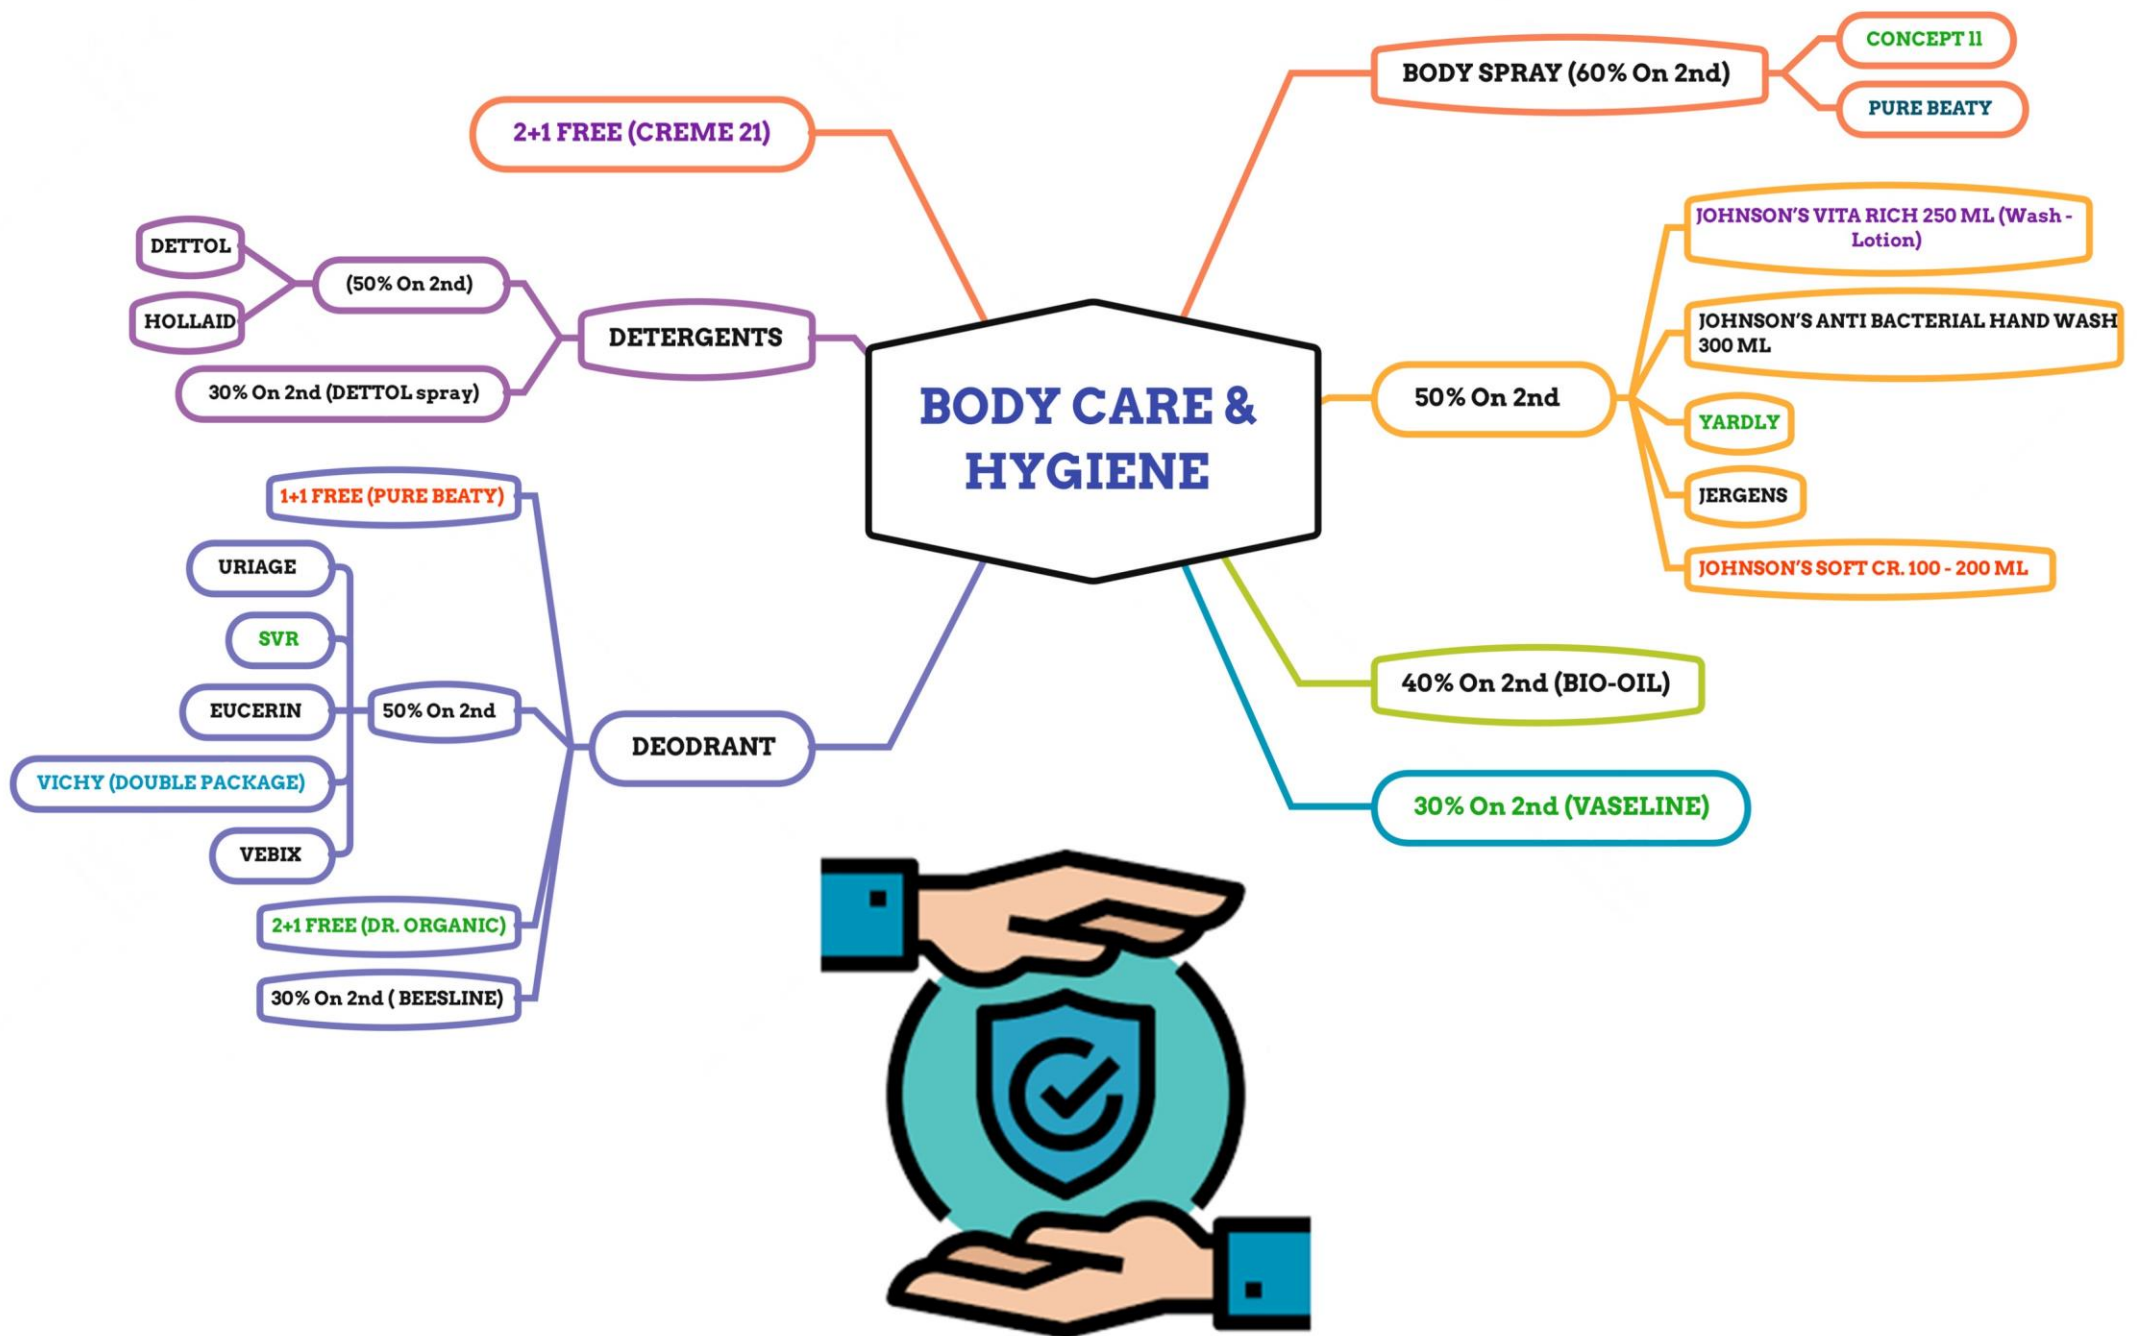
BODY CARE & HYGIENE

2+1 FREE (CREME 21)

BODY SPRAY (60% On 2nd)

CONCEPT 11

PURE BEATY

DETERGENTS

(50% On 2nd)

DETTOL

HOLLAID

30% On 2nd (DETTOL spray)

50% On 2nd

JOHNSON'S VITA RICH 250 ML (Wash - Lotion)

JOHNSON'S ANTI BACTERIAL HAND WASH 300 ML

YARDLY

JERGENS

JOHNSON'S SOFT CR. 100 - 200 ML

40% On 2nd (BIO-OIL)

30% On 2nd (VASELINE)

DEODRANT

1+1 FREE (PURE BEATY)

50% On 2nd

URIAGE

SVR

EUCERIN

VICHY (DOUBLE PACKAGE)

VEBIX

2+1 FREE (DR. ORGANIC)

30% On 2nd ( BEESLINE)